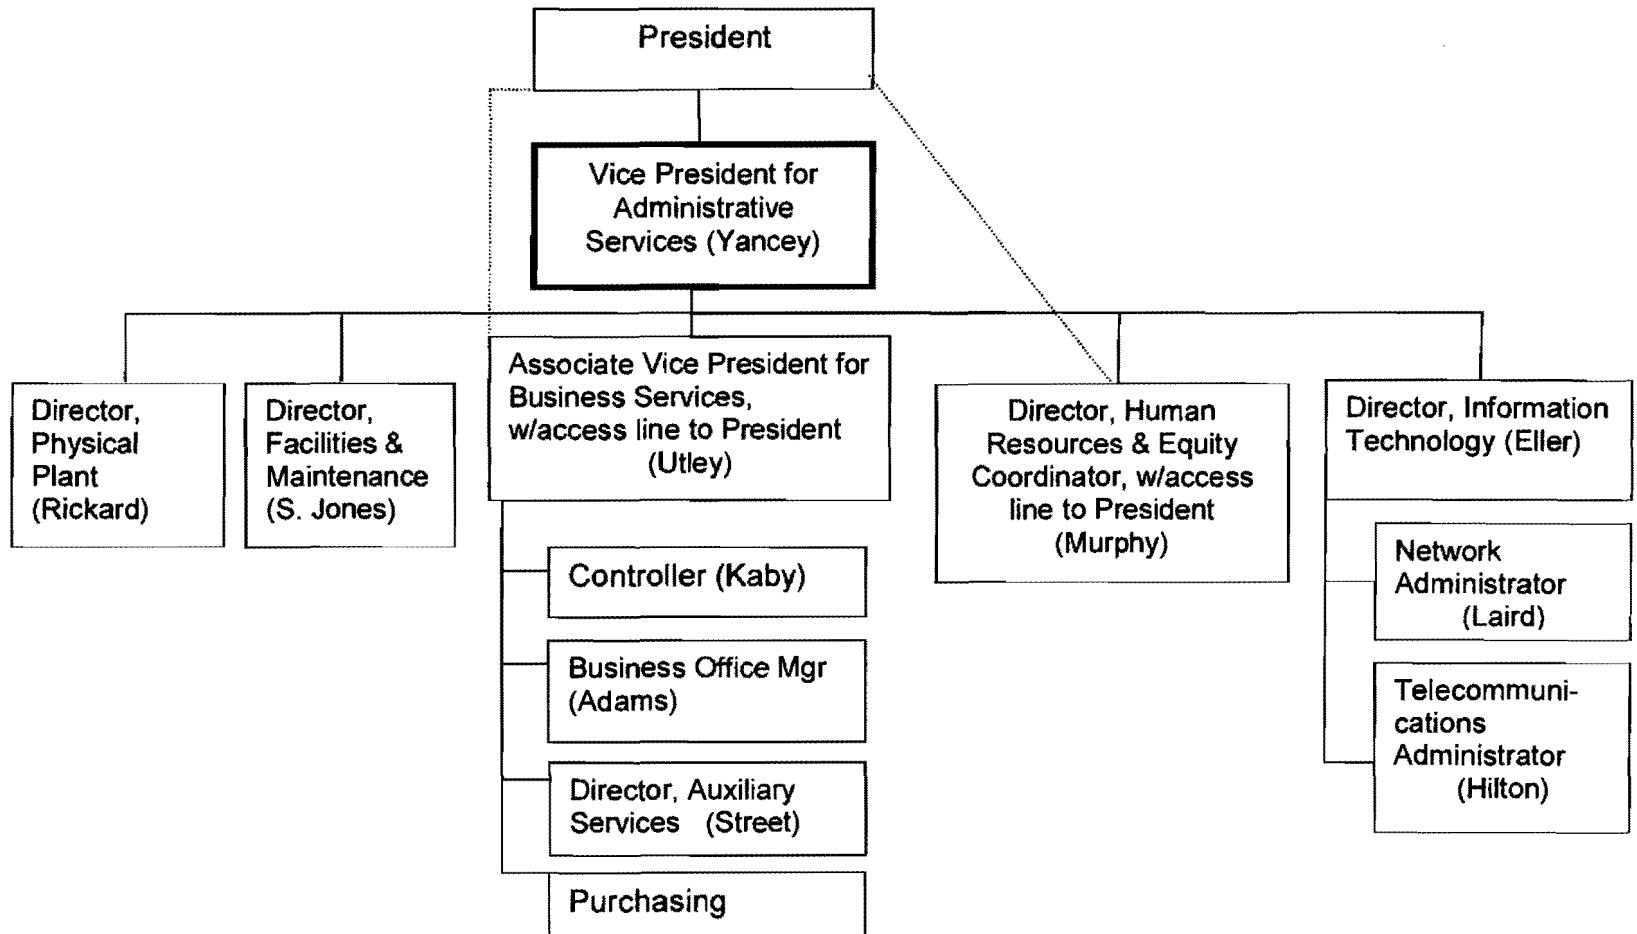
President

Vice President for Administrative Services (Yancey)

Director, Physical Plant (Rickard)

Director, Facilities & Maintenance (S. Jones)

Associate Vice President for Business Services, w/access line to President (Utley)

Controller (Kaby)

Business Office Mgr (Adams)

Director, Auxiliary Services (Street)

Purchasing

Director, Human Resources & Equity Coordinator, w/access line to President (Murphy)

Director, Information Technology (Eller)

Network Administrator (Laird)

Telecommunications Administrator (Hilton)